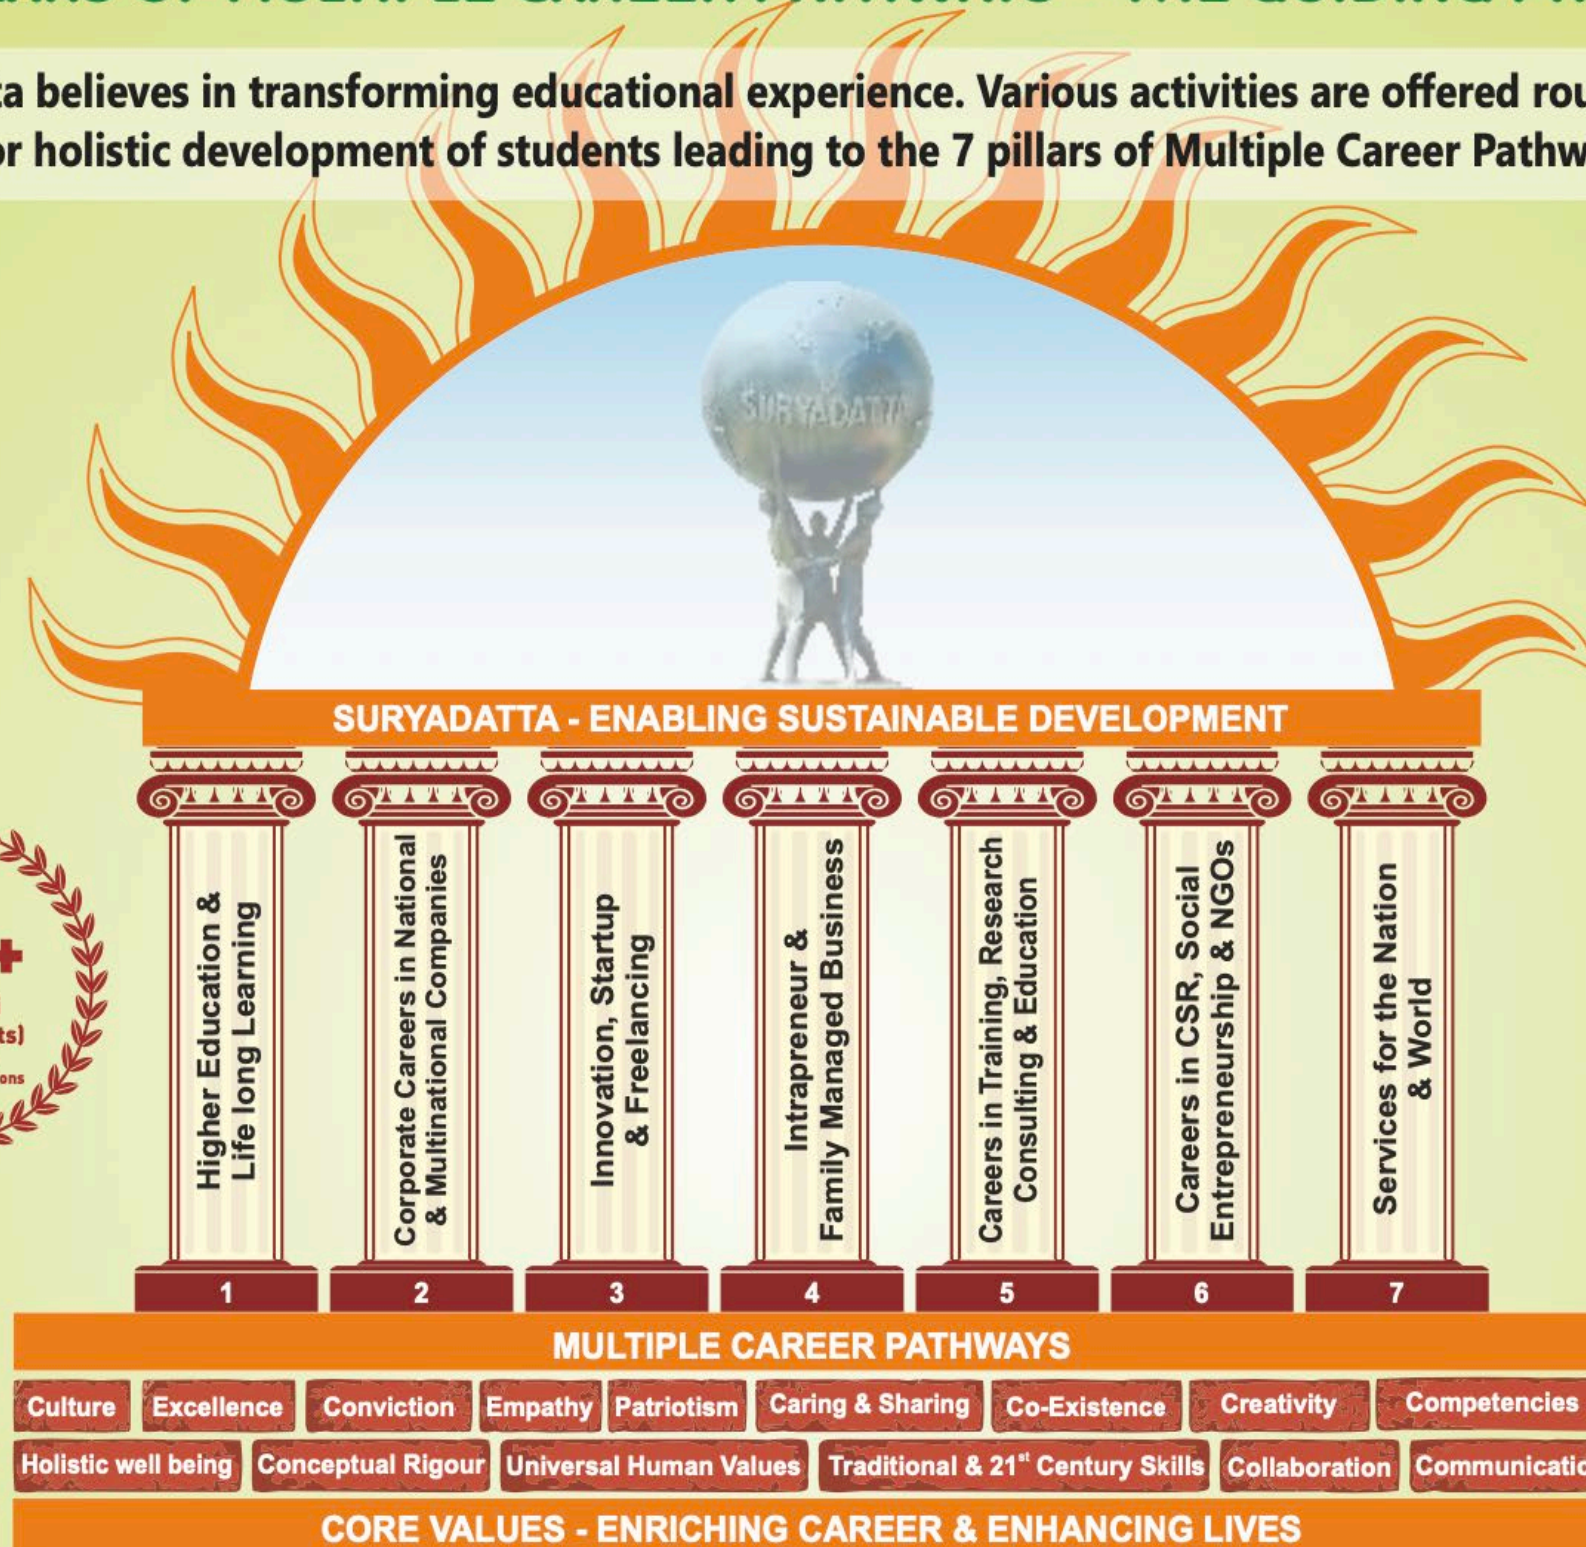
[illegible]

ta believes in transforming educational experience. Various activities are offered rou
or holistic development of students leading to the 7 pillars of Multiple Career Pathw

SURYADATTA

SURYADATTA - ENABLING SUSTAINABLE DEVELOPMENT

Higher Education & Life long Learning

Corporate Careers in National & Multinational Companies

Innovation, Startup & Freelancing

Intrapreneur & Family Managed Business

Careers in Training, Research Consulting & Education

Careers in CSR, Social Entrepreneurship & NGOs

Services for the Nation & World

| 1 | 2 | 3 | 4 | 5 | 6 | 7 |
|---|---|---|---|---|---|---|

ts)
ons

MULTIPLE CAREER PATHWAYS

Culture | Excellence | Conviction | Empathy | Patriotism | Caring & Sharing | Co-Existence | Creativity | Competencies

Holistic well being | Conceptual Rigour | Universal Human Values | Traditional & $21^{st}$ Century Skills | Collaboration | Communicatio

CORE VALUES - ENRICHING CAREER & ENHANCING LIVES